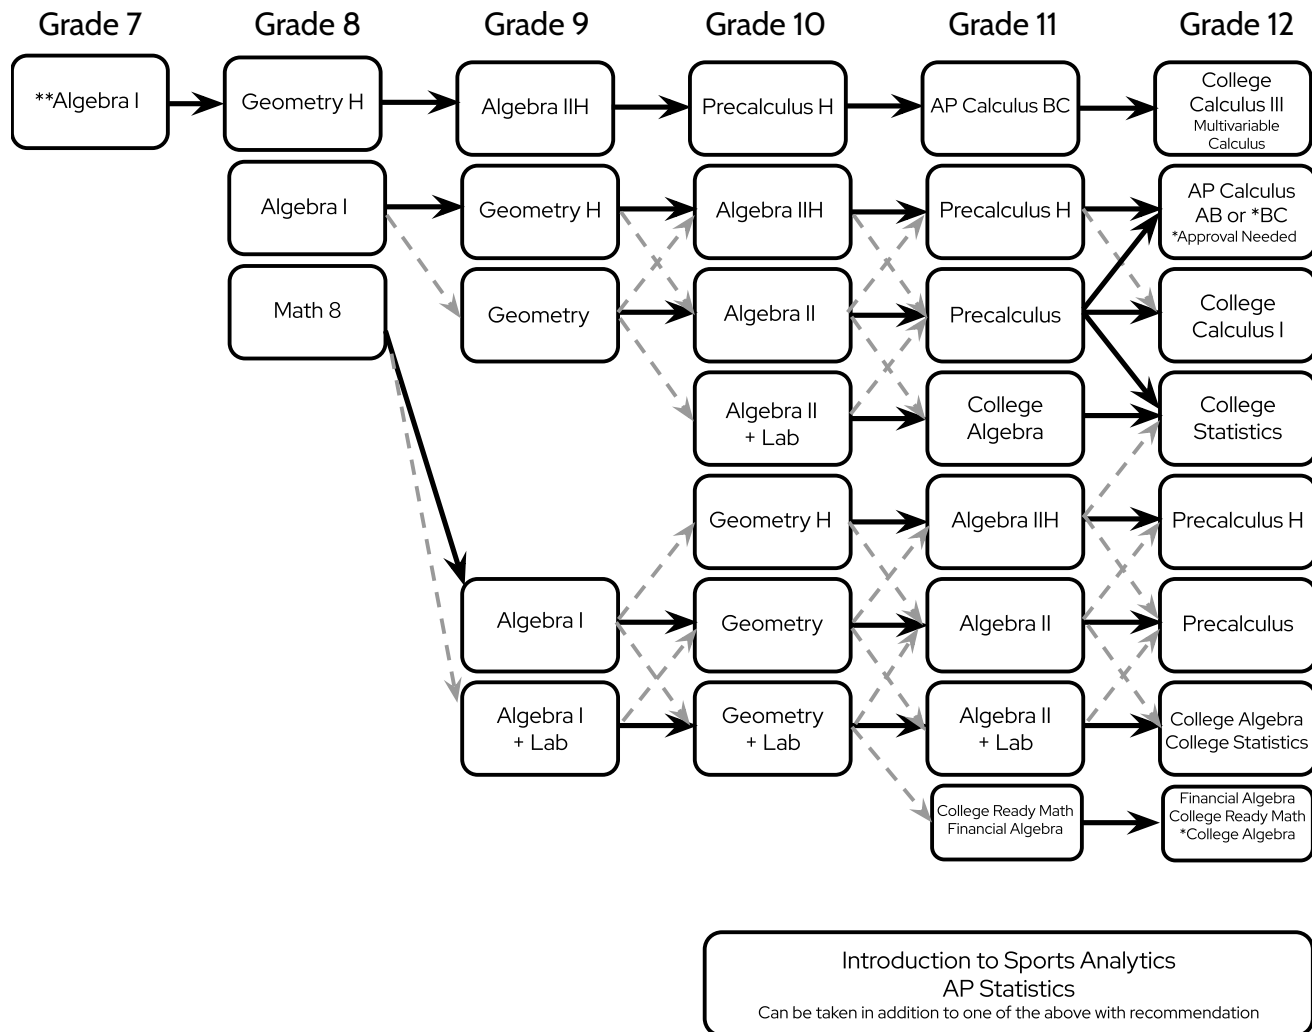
Grade 7

Grade 8

Grade 9

Grade 10

Grade 11

Grade 12

**Algebra I

Geometry H

Algebra IIH

Precalculus H

AP Calculus BC

College Calculus III
Multivariable Calculus

Algebra I

Geometry H

Algebra IIH

Precalculus H

AP Calculus AB or *BC
*Approval Needed

Math 8

Geometry

Algebra II

Precalculus

College Calculus I

Algebra II + Lab

College Algebra

College Statistics

Geometry H

Algebra IIH

Precalculus H

Algebra I

Geometry

Algebra II

Precalculus

Algebra I + Lab

Geometry + Lab

Algebra II + Lab

College Algebra
College Statistics

College Ready Math
Financial Algebra

Financial Algebra
College Ready Math
*College Algebra

Introduction to Sports Analytics
AP Statistics
Can be taken in addition to one of the above with recommendation